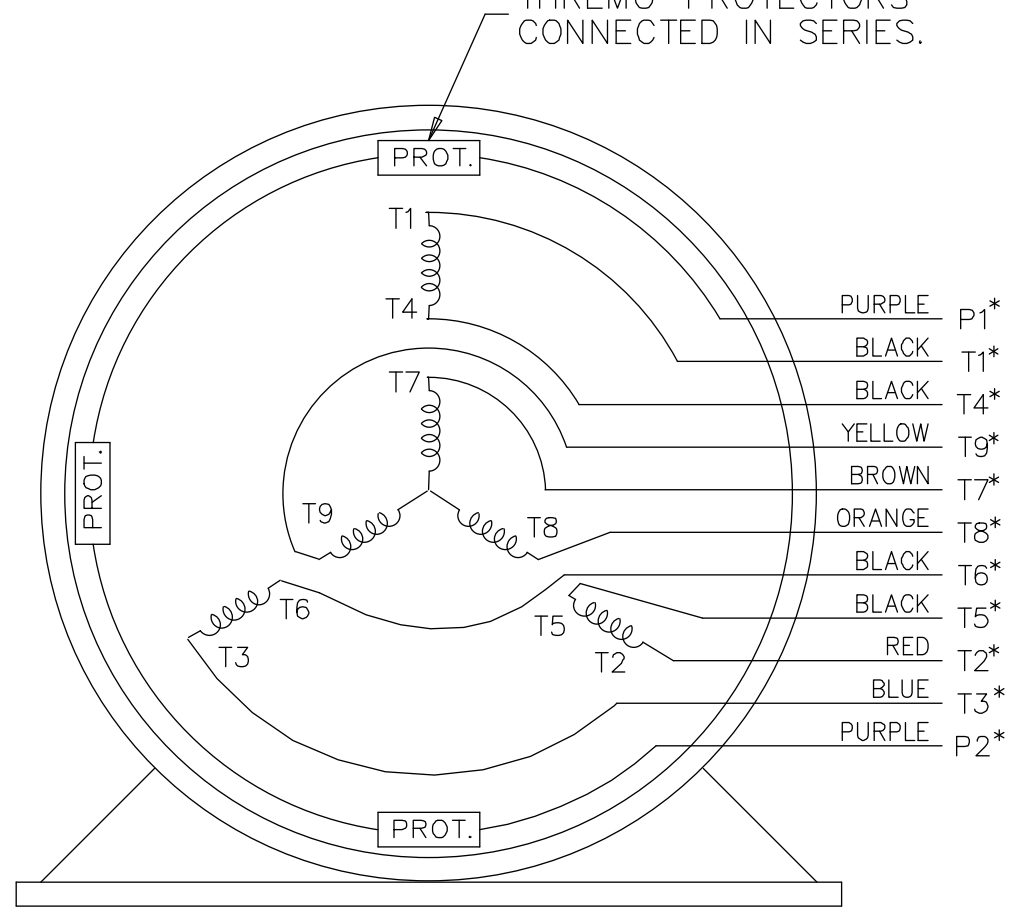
THREMO PROTECTORS CONNECTED IN SERIES.

PROT.

T1

T4

T7

PROT.

T9

T8

T6

T3

T5

T2

PURPLE P1*

BLACK T1*

BLACK T4*

YELLOW T9*

BROWN T7*

ORANGE T8*

BLACK T6*

BLACK T5*

RED T2*

BLUE T3*

PURPLE P2*

PROT.